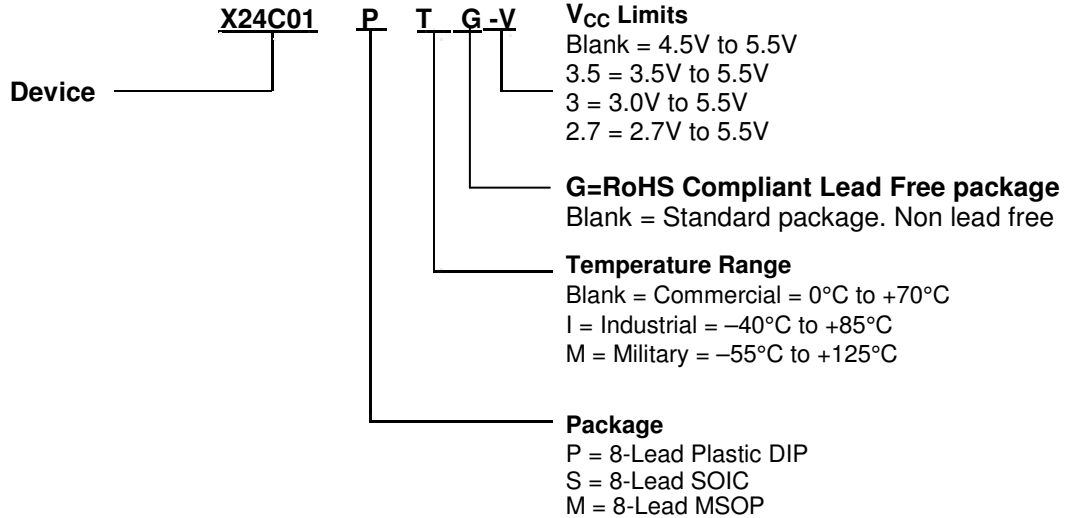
X24C01 P T G -V

Device

$V_{CC}$ Limits
Blank = 4.5V to 5.5V
3.5 = 3.5V to 5.5V
3 = 3.0V to 5.5V
2.7 = 2.7V to 5.5V

G=RoHS Compliant Lead Free package
Blank = Standard package. Non lead free

Temperature Range
Blank = Commercial = 0°C to +70°C
I = Industrial = –40°C to +85°C
M = Military = –55°C to +125°C

Package
P = 8-Lead Plastic DIP
S = 8-Lead SOIC
M = 8-Lead MSOP